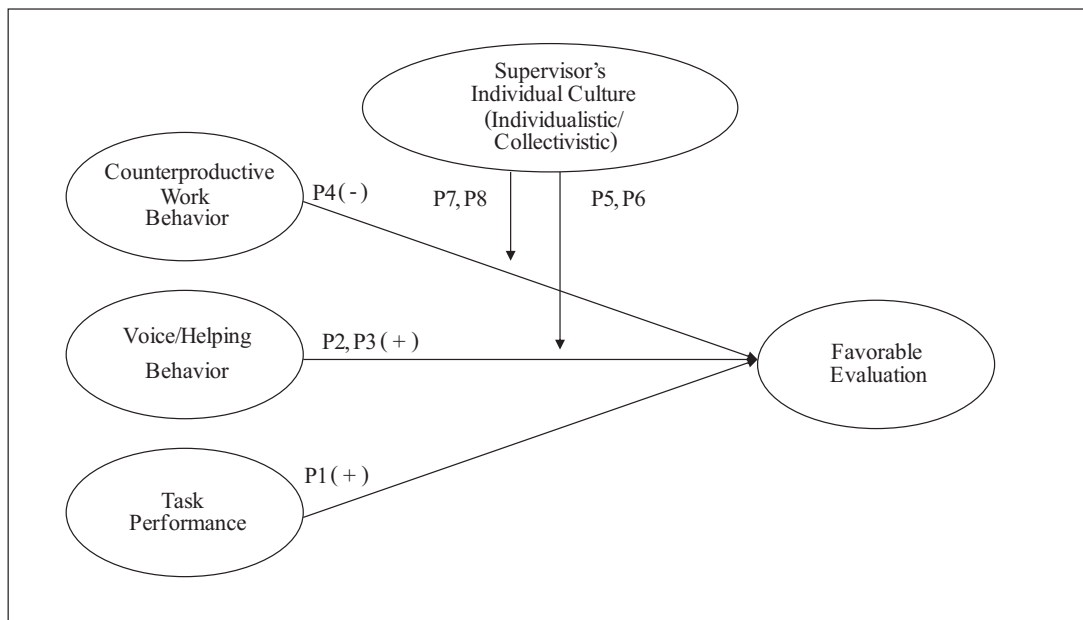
Supervisor's Individual Culture (Individualistic/ Collectivistic)

Counterproductive Work Behavior

P4 ( - )

P7, P8

P5, P6

Voice/Helping Behavior

P2, P3 ( + )

Favorable Evaluation

P1 ( + )

Task Performance